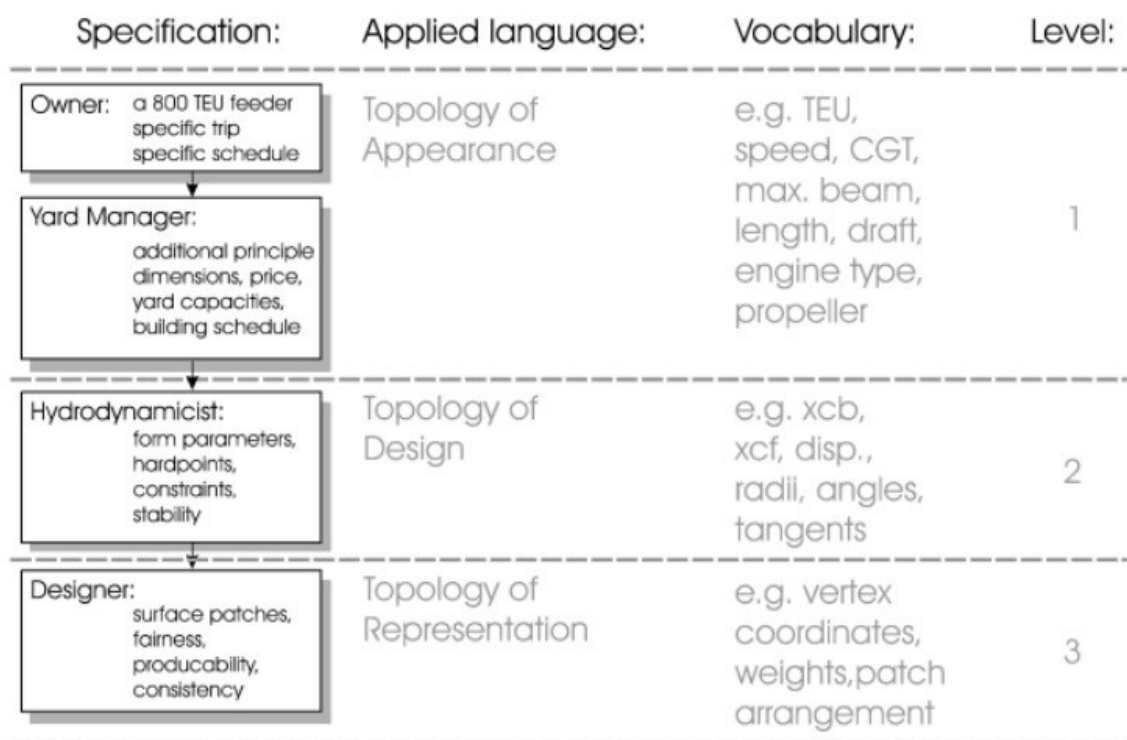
| Specification: | Applied language: | Vocabulary: | Level: |
|---|---|---|---|
| Owner: a 800 TEU feeder specific trip specific schedule<br>Yard Manager: additional principle dimensions, price, yard capacities, building schedule | Topology of Appearance | e.g. TEU, speed, CGT, max. beam, length, draft, engine type, propeller | 1 |
| Hydrodynamicist: form parameters, hardpoints, constraints, stability | Topology of Design | e.g. xcb, xcf, disp., radii, angles, tangents | 2 |
| Designer: surface patches, fairness, producability, consistency | Topology of Representation | e.g. vertex coordinates, weights,patch arrangement | 3 |